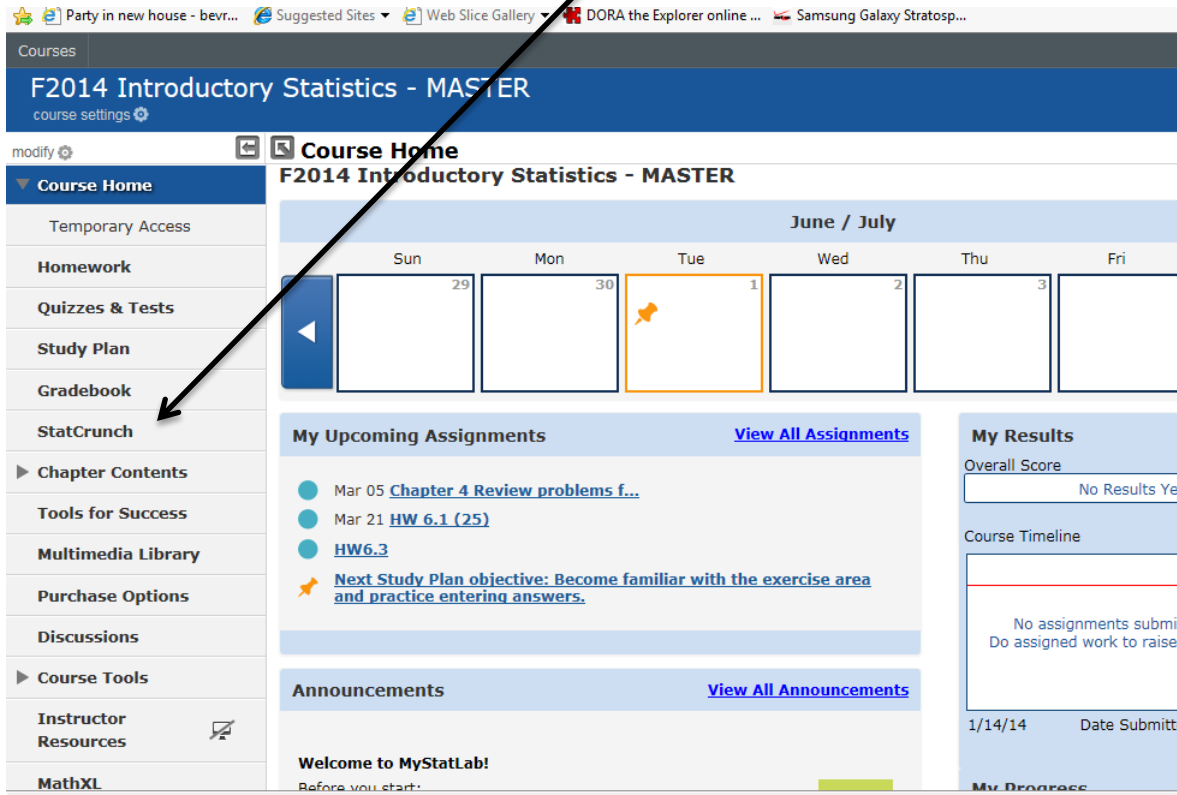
Party in new house - bevr... Suggested Sites ▾ Web Slice Gallery ▾ DORA the Explorer online ... Samsung Galaxy Stratosp...

Courses

F2014 Introductory Statistics - MASTER
course settings

modify

Course Home
Temporary Access
Homework
Quizzes & Tests
Study Plan
Gradebook
StatCrunch
Chapter Contents
Tools for Success
Multimedia Library
Purchase Options
Discussions
Course Tools
Instructor Resources
MathXL

Course Home
F2014 Introductory Statistics - MASTER

June / July

| Sun | Mon | Tue | Wed | Thu | Fri |
|---|---|---|---|---|---|
| 29 | 30 | 1 | 2 | 3 | |

My Upcoming Assignments View All Assignments

Mar 05 Chapter 4 Review problems f...
Mar 21 HW 6.1 (25)
HW6.3
Next Study Plan objective: Become familiar with the exercise area and practice entering answers.

Announcements View All Announcements

Welcome to MyStatLab!
Before you start:

My Results
Overall Score
No Results Ye
Course Timeline
No assignments submi
Do assigned work to raise
1/14/14 Date Submitt
My Progress